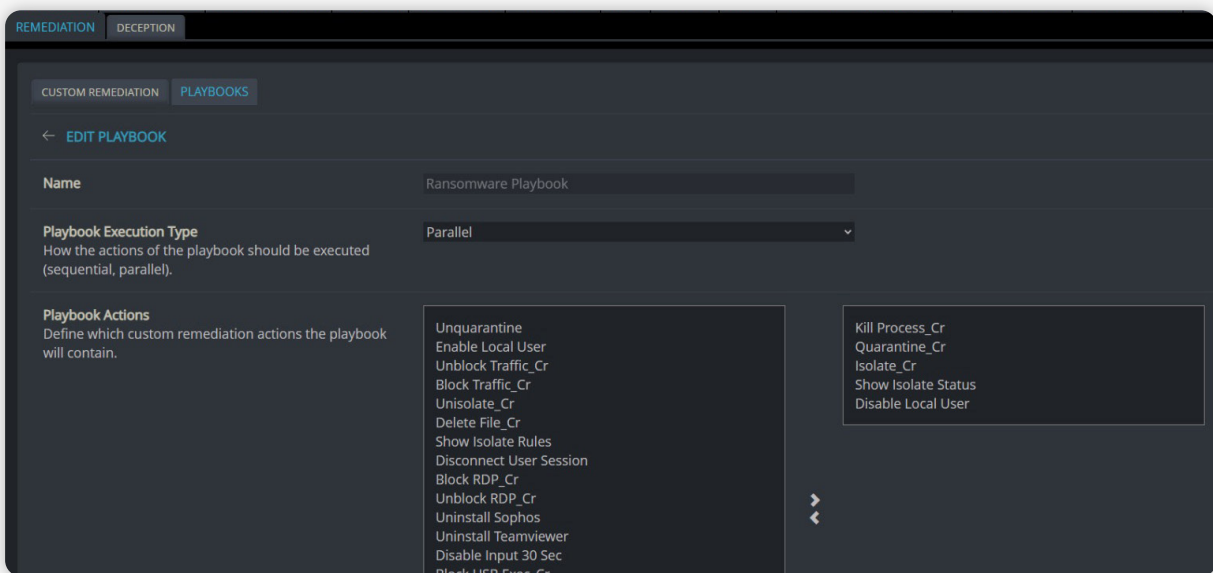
REMEDIATION DECEPTION

CUSTOM REMEDIATION PLAYBOOKS

← EDIT PLAYBOOK

Name

Ransomware Playbook

Playbook Execution Type
How the actions of the playbook should be executed (sequential, parallel).

Parallel

Playbook Actions
Define which custom remediation actions the playbook will contain.

Unquarantine
Enable Local User
Unblock Traffic_Cr
Block Traffic_Cr
Unisolate_Cr
Delete File_Cr
Show Isolate Rules
Disconnect User Session
Block RDP_Cr
Unblock RDP_Cr
Uninstall Sophos
Uninstall Teamviewer
Disable Input 30 Sec
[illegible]

Kill Process_Cr
Quarantine_Cr
Isolate_Cr
Show Isolate Status
Disable Local User